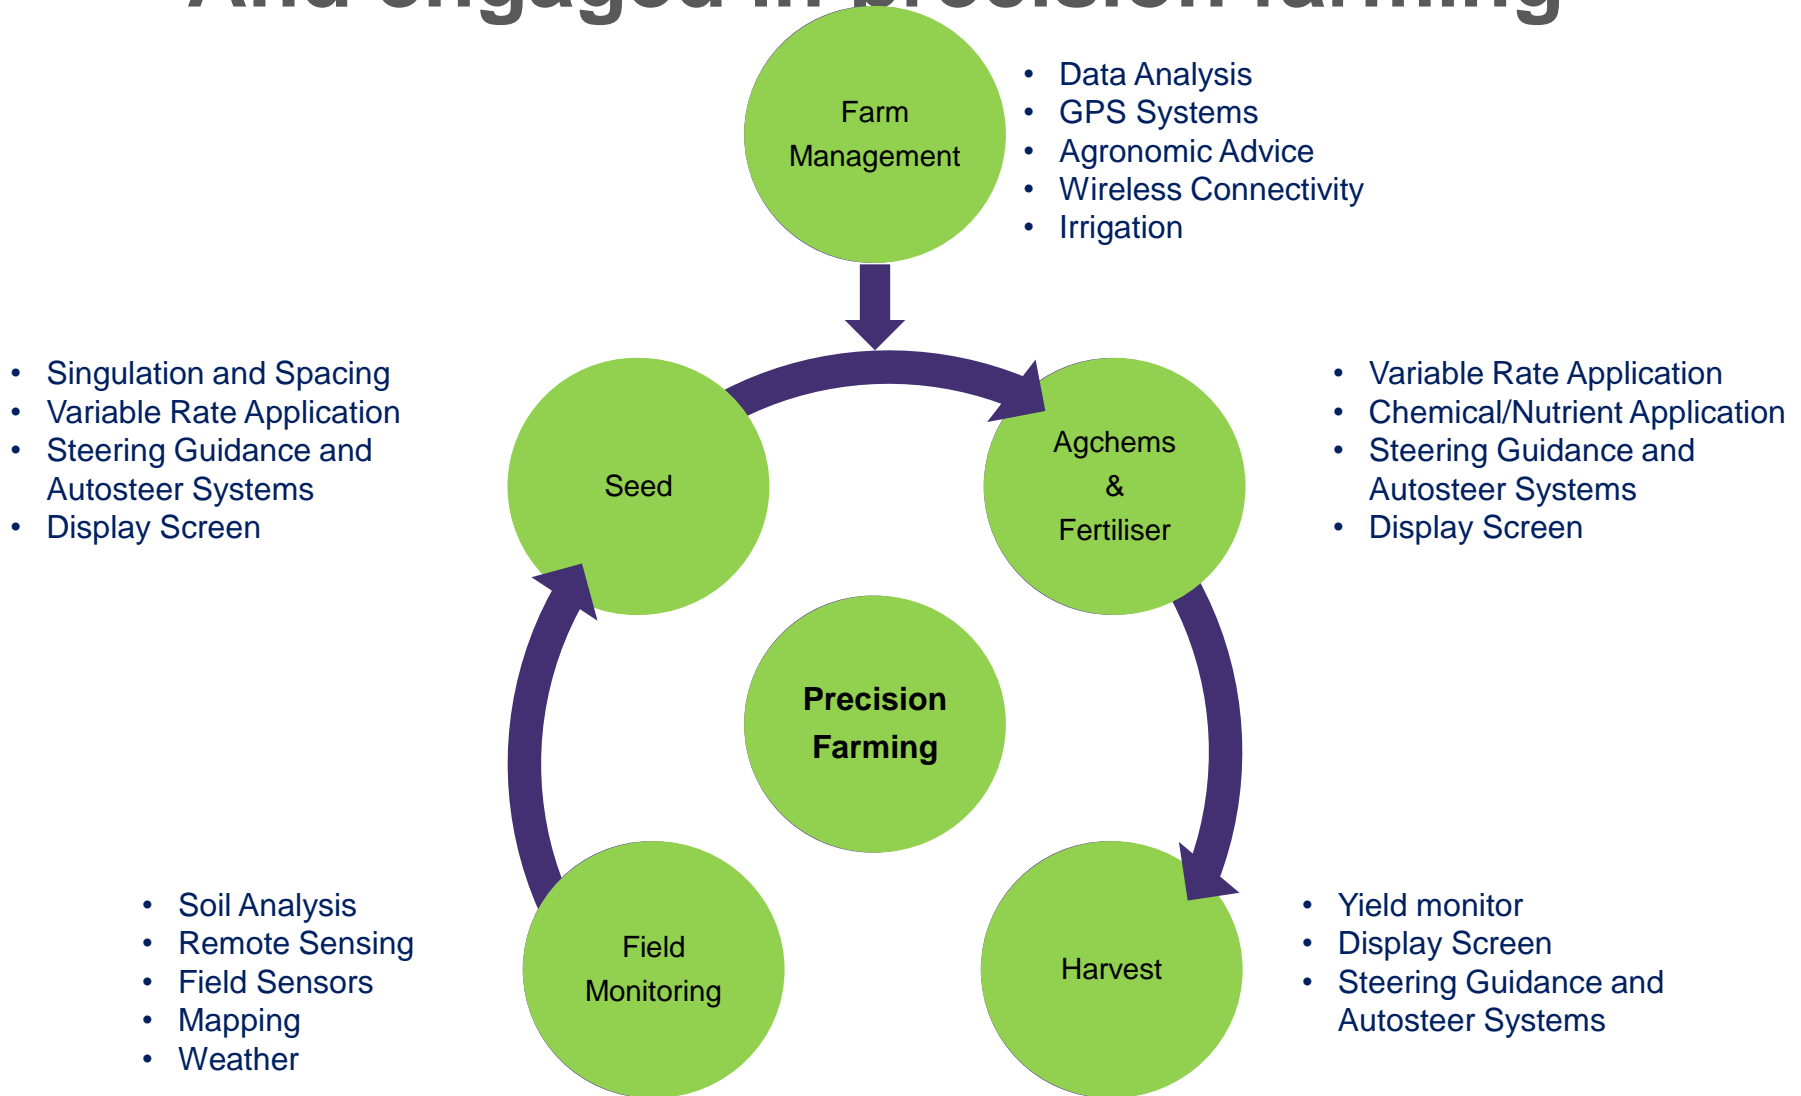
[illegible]

Farm Management

- Data Analysis
- GPS Systems
- Agronomic Advice
- Wireless Connectivity
- Irrigation

- Singulation and Spacing
- Variable Rate Application
- Steering Guidance and Autosteer Systems
- Display Screen

Seed

Agchems & Fertiliser

- Variable Rate Application
- Chemical/Nutrient Application
- Steering Guidance and Autosteer Systems
- Display Screen

**Precision Farming**

- Soil Analysis
- Remote Sensing
- Field Sensors
- Mapping
- Weather

Field Monitoring

Harvest

- Yield monitor
- Display Screen
- Steering Guidance and Autosteer Systems